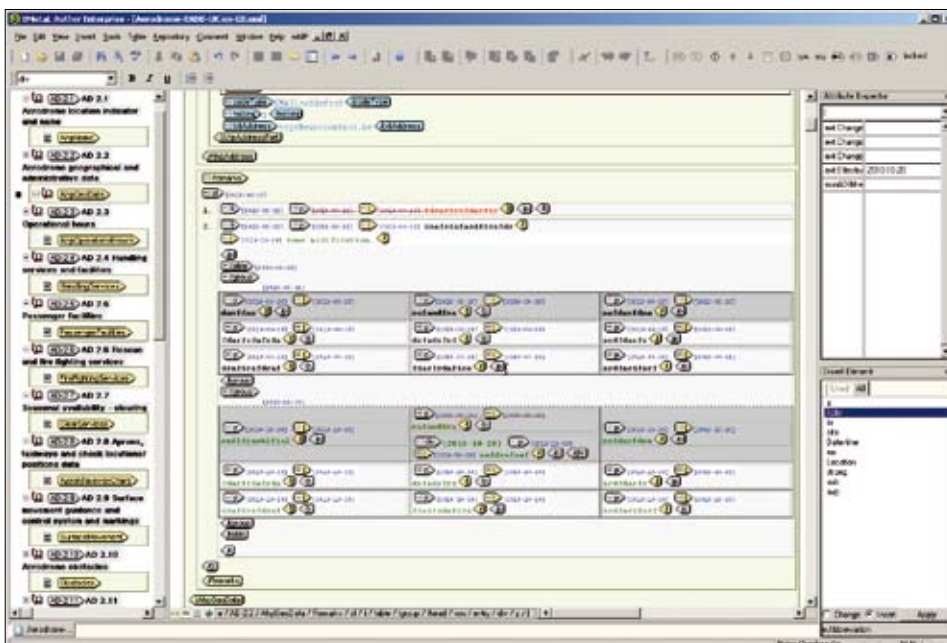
XMetaL Author Enterprise - [Aerodrome-EADD-UK.xx-GB.xml]

File Edit View Insert Tools Table Repository Comment Window Help

AD 2.1 Aerodrome location indicator and name

AD 2.2 Aerodrome geographical and administrative data

AD 2.3 Operational hours

AD 2.4 Handling services and facilities

AD 2.6 Passenger facilities

AD 2.6 Rescue and fire fighting services

AD 2.7 Seasonal availability - clearing

AD 2.8 Aprons, taxiways and check locations/ positions data

AD 2.9 Surface movement guidance and control system and markings

AD 2.10 Aerodrome obstacles

AD 2.11

Attribute Inspector

set Change
set Change
set Change
set Effective 2010.10.20

Insert Element

Change Insert Apply

Aerodrome